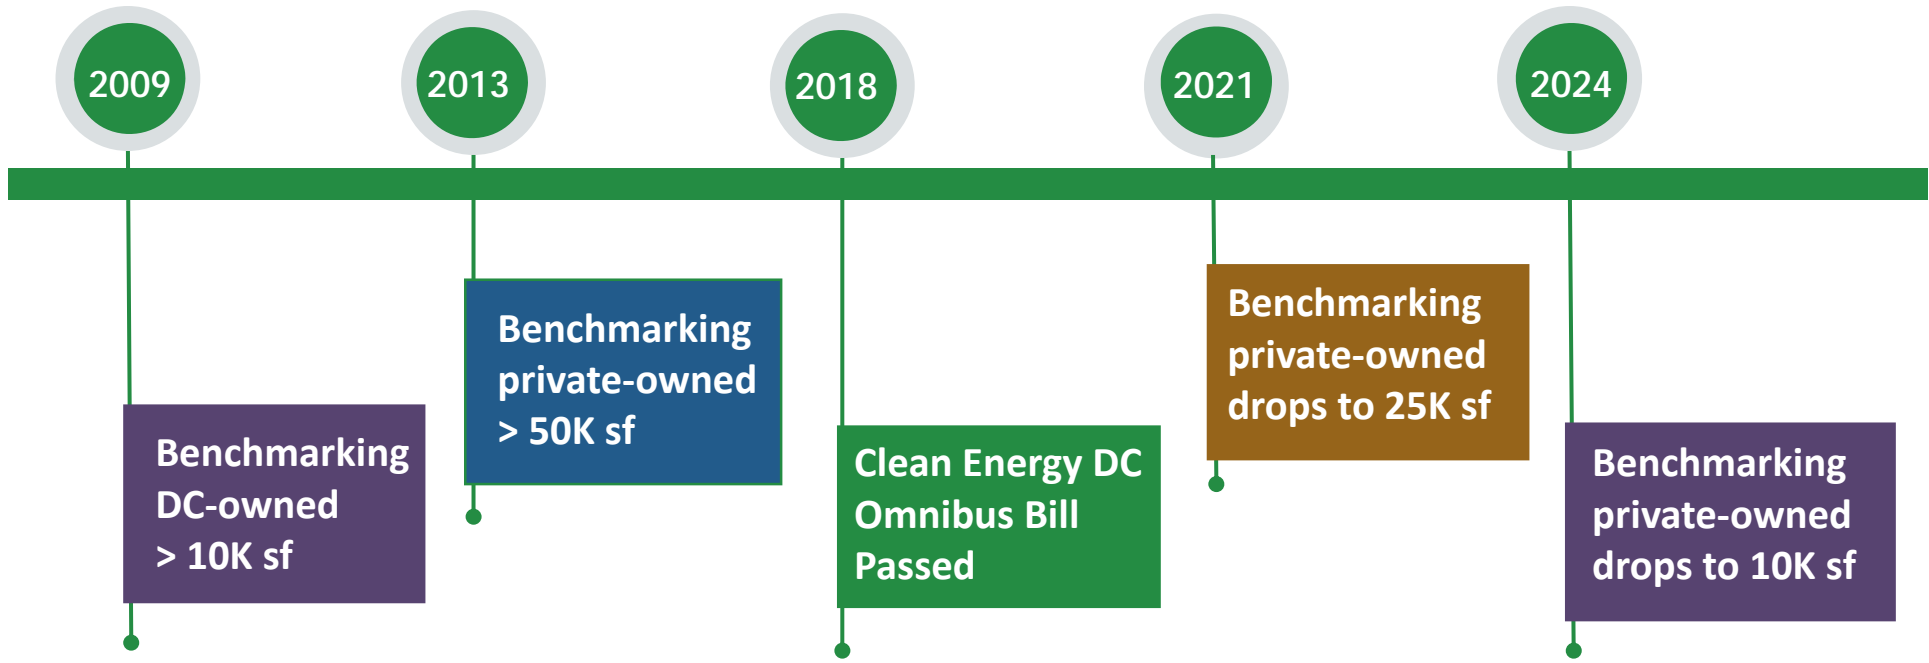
2009

2013

2018

2021

2024

Benchmarking DC-owned > 10K sf

Benchmarking private-owned > 50K sf

Clean Energy DC Omnibus Bill Passed

Benchmarking private-owned drops to 25K sf

Benchmarking private-owned drops to 10K sf